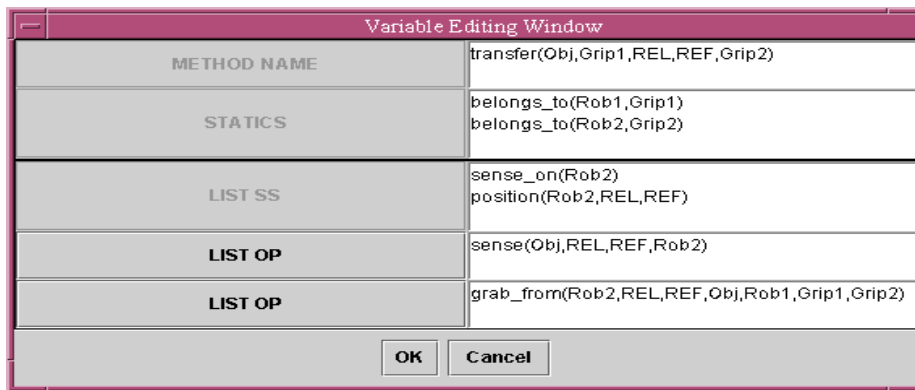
Variable Editing Window

| | |
|---|---|
| METHOD NAME | transfer(Obj,Grip1,REL,REF,Grip2) |
| STATICS | belongs_to(Rob1,Grip1)<br>belongs_to(Rob2,Grip2) |
| LIST SS | sense_on(Rob2)<br>position(Rob2,REL,REF) |
| LIST OP | sense(Obj,REL,REF,Rob2) |
| LIST OP | grab_from(Rob2,REL,REF,Obj,Rob1,Grip1,Grip2) |

OK Cancel